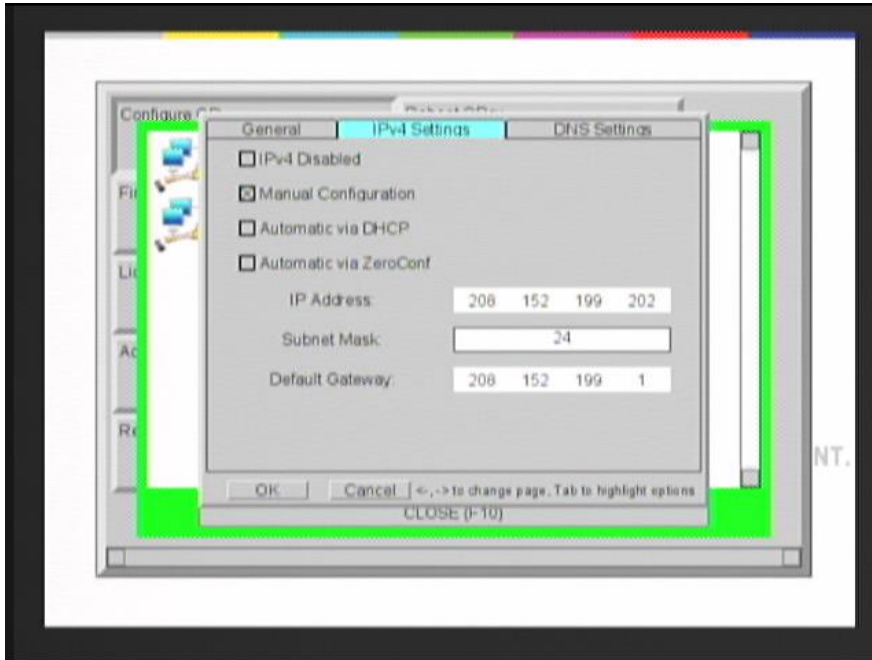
Configure C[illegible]

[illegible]

General

IPv4 Settings

DNS Settings

IPv4 Disabled

Manual Configuration

Automatic via DHCP

Automatic via ZeroConf

IP Address: 208 152 199 202

Subnet Mask: 24

Default Gateway: 208 152 199 1

Fi

Li

Ac

Re

NT.

OK

Cancel

<-,-> to change page, Tab to highlight options

CLOSE (F10)